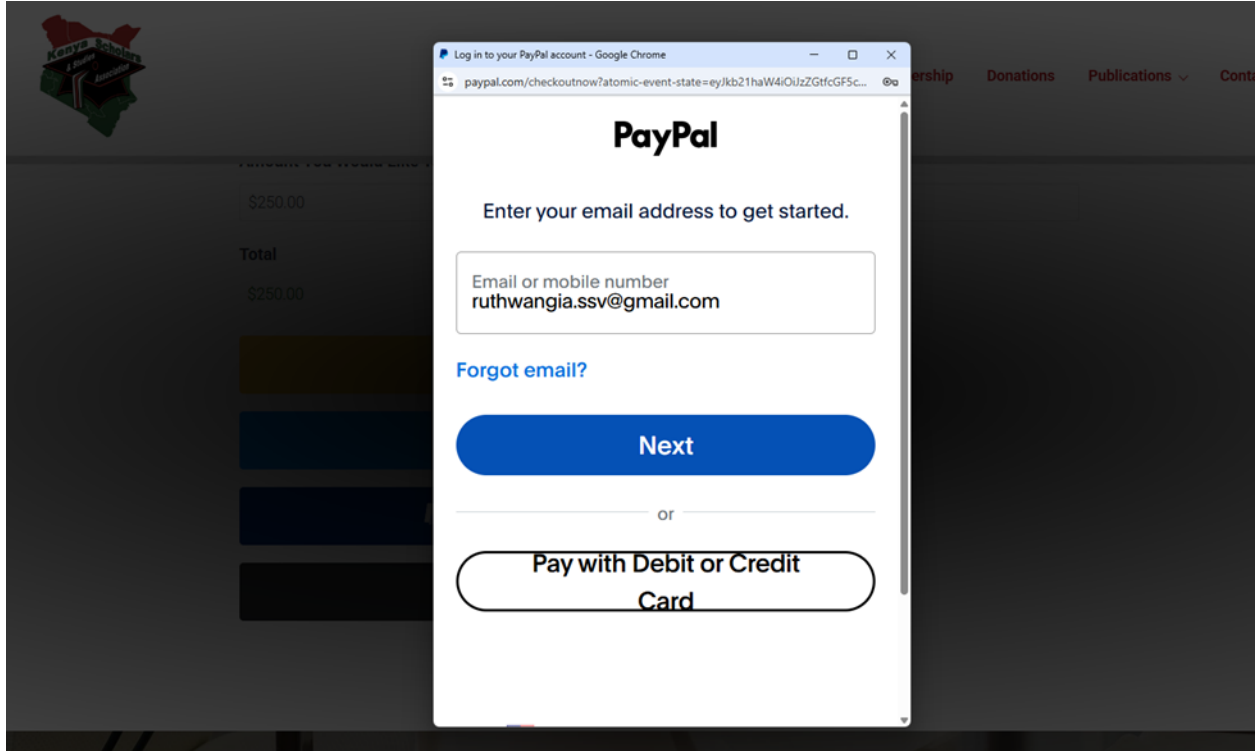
Kenya Scholars & Studies Association

ership Donations Publications Conta

Amount You Would Like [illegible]

$250.00

Total

$250.00

Log in to your PayPal account - Google Chrome

paypal.com/checkoutnow?atomic-event-state=eyJkb21haW4iOiJzZGtfcGF5c...

PayPal

Enter your email address to get started.

Email or mobile number
ruthwangia.ssv@gmail.com

Forgot email?

Next

or

Pay with Debit or Credit Card